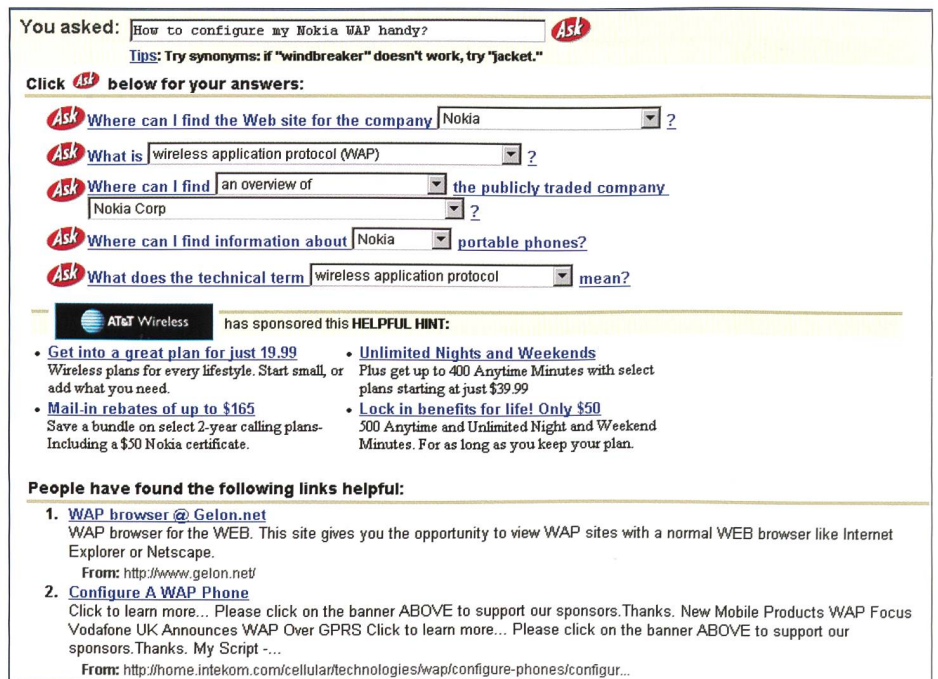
You asked: How to configure my Nokia WAP handy? Ask

Tips: Try synonyms: if "windbreaker" doesn't work, try "jacket."

Click Ask below for your answers:

Ask Where can I find the Web site for the company Nokia ?

Ask What is wireless application protocol (WAP) ?

Ask Where can I find an overview of the publicly traded company Nokia Corp ?

Ask Where can I find information about Nokia portable phones?

Ask What does the technical term wireless application protocol mean?

AT&T Wireless has sponsored this HELPFUL HINT:

• Get into a great plan for just 19.99
Wireless plans for every lifestyle. Start small, or add what you need.

• Mail-in rebates of up to $165
Save a bundle on select 2-year calling plans- Including a $50 Nokia certificate.

• Unlimited Nights and Weekends
Plus get up to 400 Anytime Minutes with select plans starting at just $39.99

• Lock in benefits for life! Only $50
500 Anytime and Unlimited Night and Weekend Minutes. For as long as you keep your plan.

People have found the following links helpful:

1. WAP browser @ Gelon.net
WAP browser for the WEB. This site gives you the opportunity to view WAP sites with a normal WEB browser like Internet Explorer or Netscape.
From: http://www.gelon.net/

2. Configure A WAP Phone
Click to learn more... Please click on the banner ABOVE to support our sponsors.Thanks. New Mobile Products WAP Focus Vodafone UK Announces WAP Over GPRS Click to learn more... Please click on the banner ABOVE to support our sponsors.Thanks. My Script -...
From: http://home.intekom.com/cellular/technologies/wap/configure-phones/configur...